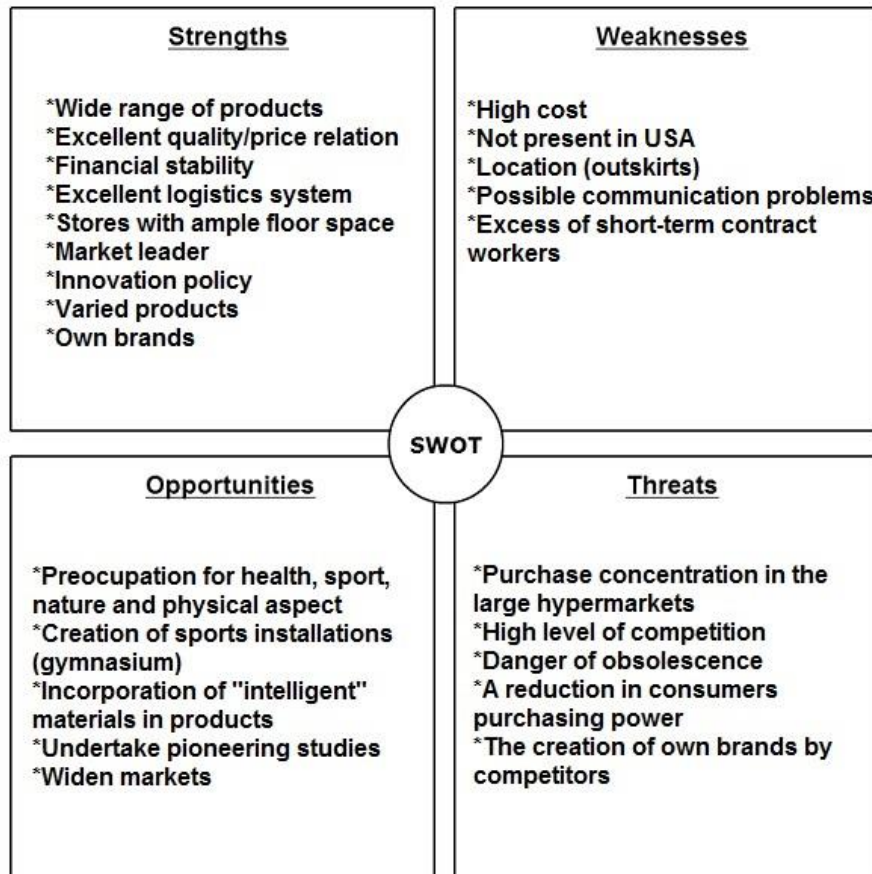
Strengths

*Wide range of products
*Excellent quality/price relation
*Financial stability
*Excellent logistics system
*Stores with ample floor space
*Market leader
*Innovation policy
*Varied products
*Own brands

Weaknesses

*High cost
*Not present in USA
*Location (outskirts)
*Possible communication problems
*Excess of short-term contract workers

SWOT

Opportunities

*Preocupation for health, sport, nature and physical aspect
*Creation of sports installations (gymnasium)
*Incorporation of "intelligent" materials in products
*Undertake pioneering studies
*Widen markets

Threats

*Purchase concentration in the large hypermarkets
*High level of competition
*Danger of obsolescence
*A reduction in consumers purchasing power
*The creation of own brands by competitors